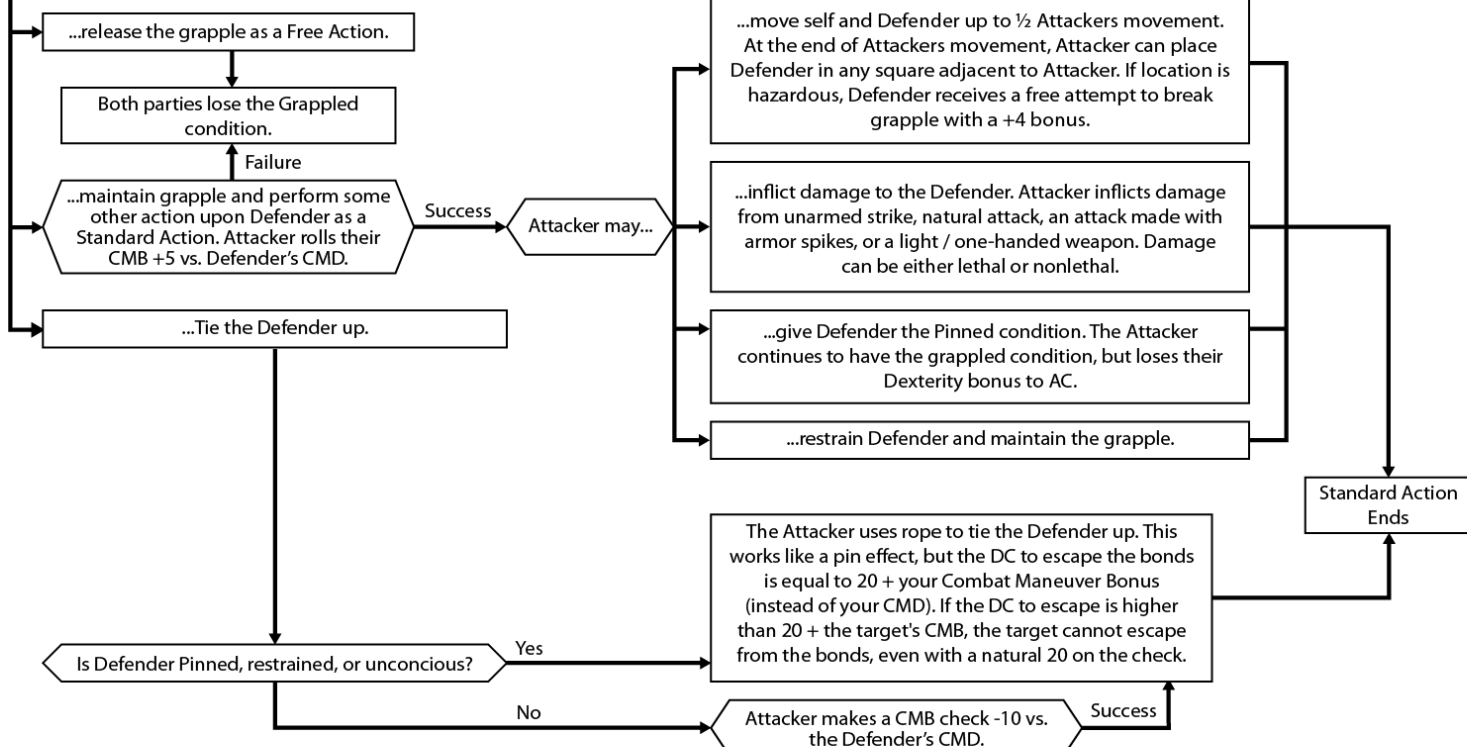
...release the grapple as a Free Action.

Both parties lose the Grappled condition.

Failure

...maintain grapple and perform some other action upon Defender as a Standard Action. Attacker rolls their CMB +5 vs. Defender's CMD.

Success

Attacker may...

...move self and Defender up to ½ Attackers movement. At the end of Attackers movement, Attacker can place Defender in any square adjacent to Attacker. If location is hazardous, Defender receives a free attempt to break grapple with a +4 bonus.

...inflict damage to the Defender. Attacker inflicts damage from unarmed strike, natural attack, an attack made with armor spikes, or a light / one-handed weapon. Damage can be either lethal or nonlethal.

...give Defender the Pinned condition. The Attacker continues to have the grappled condition, but loses their Dexterity bonus to AC.

...restrain Defender and maintain the grapple.

...Tie the Defender up.

Standard Action Ends

The Attacker uses rope to tie the Defender up. This works like a pin effect, but the DC to escape the bonds is equal to 20 + your Combat Maneuver Bonus (instead of your CMD). If the DC to escape is higher than 20 + the target's CMB, the target cannot escape from the bonds, even with a natural 20 on the check.

Is Defender Pinned, restrained, or unconcious?

Yes

No

Attacker makes a CMB check -10 vs. the Defender's CMD.

Success